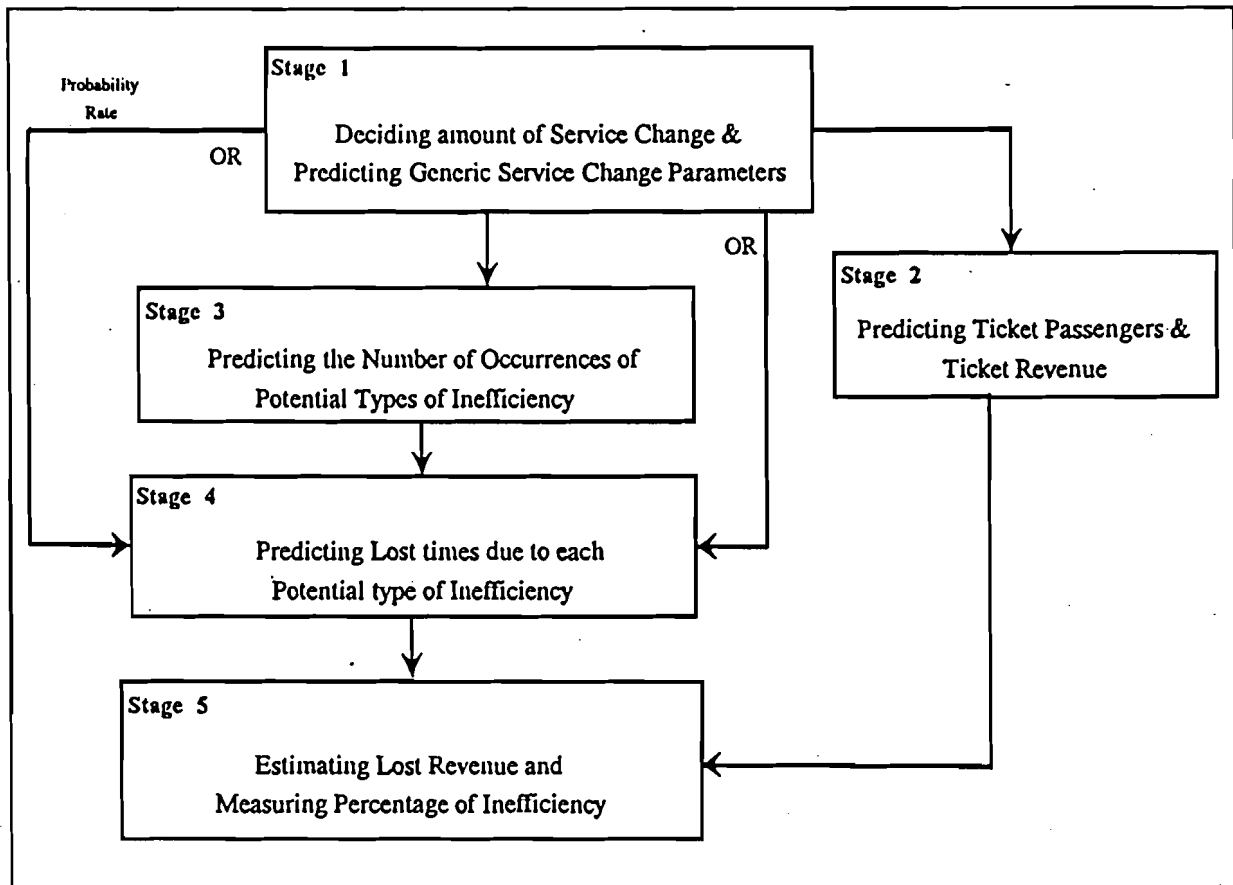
Probability Rate

Stage 1
Deciding amount of Service Change & Predicting Generic Service Change Parameters

OR

OR

Stage 2
Predicting Ticket Passengers & Ticket Revenue

Stage 3
Predicting the Number of Occurrences of Potential Types of Inefficiency

Stage 4
Predicting Lost times due to each Potential type of Inefficiency

Stage 5
Estimating Lost Revenue and Measuring Percentage of Inefficiency